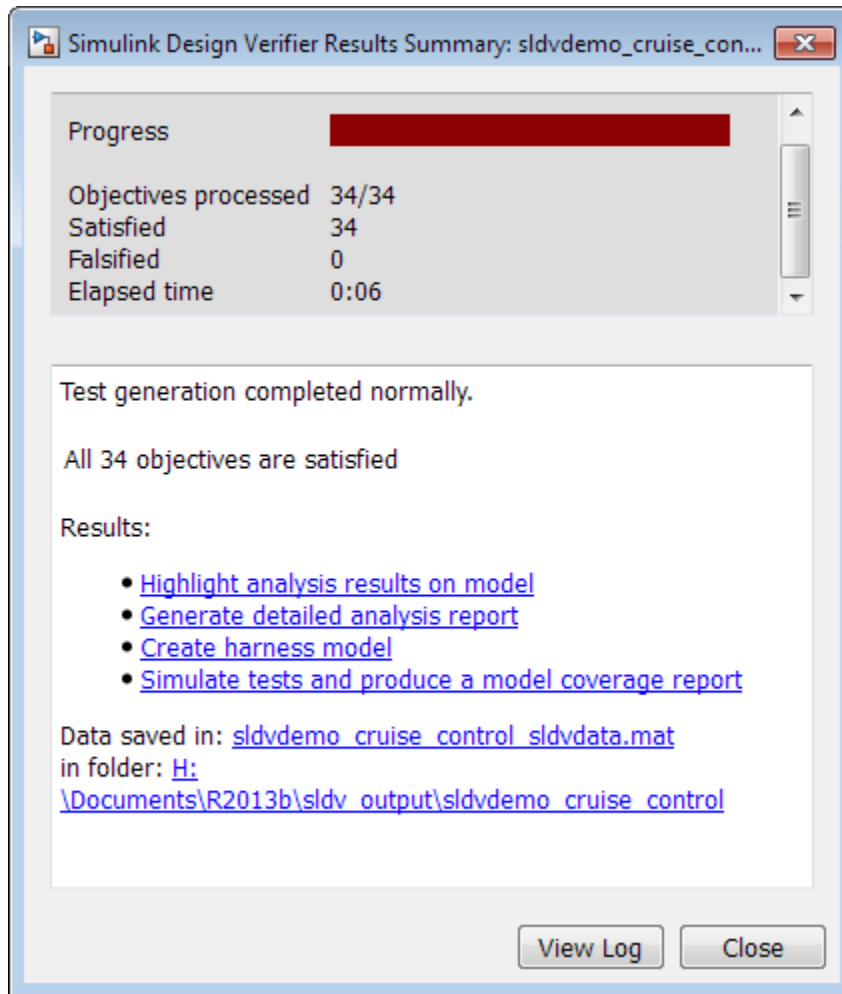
Simulink Design Verifier Results Summary: sldvdemo_cruise_con...

| | |
|---|---|
| Progress | |
| Objectives processed | 34/34 |
| Satisfied | 34 |
| Falsified | 0 |
| Elapsed time | 0:06 |

Test generation completed normally.

All 34 objectives are satisfied

Results:

- Highlight analysis results on model
- Generate detailed analysis report
- Create harness model
- Simulate tests and produce a model coverage report

Data saved in: sldvdemo_cruise_control_sldvdata.mat
in folder: H:\Documents\R2013b\sldv_output\sldvdemo_cruise_control

View Log Close